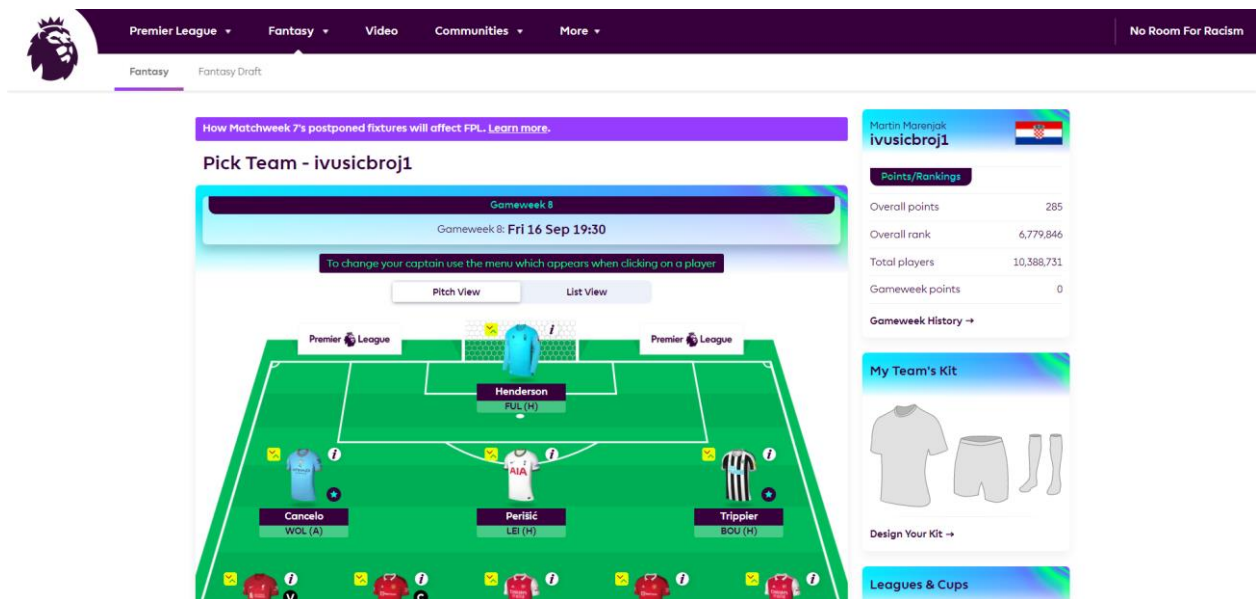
Premier League ▾ Fantasy ▾ Video Communities ▾ More ▾ No Room For Racism

Fantasy Fantasy Draft

How Matchweek 7's postponed fixtures will affect FPL. Learn more.

Pick Team - ivusicbroj1

Gameweek 8

Gameweek 8: Fri 16 Sep 19:30

To change your captain use the menu which appears when clicking on a player

Pitch View List View

Premier League Premier League

Henderson
FUL (H)

Cancelo
WOL (A)

Perišić
LEI (H)

Trippier
BOU (H)

Martin Marenjak
ivusicbroj1

Points/Rankings

| | |
|---|---|
| Overall points | 285 |
| Overall rank | 6,779,846 |
| Total players | 10,388,731 |
| Gameweek points | 0 |

Gameweek History →

My Team's Kit

Design Your Kit →

Leagues & Cups